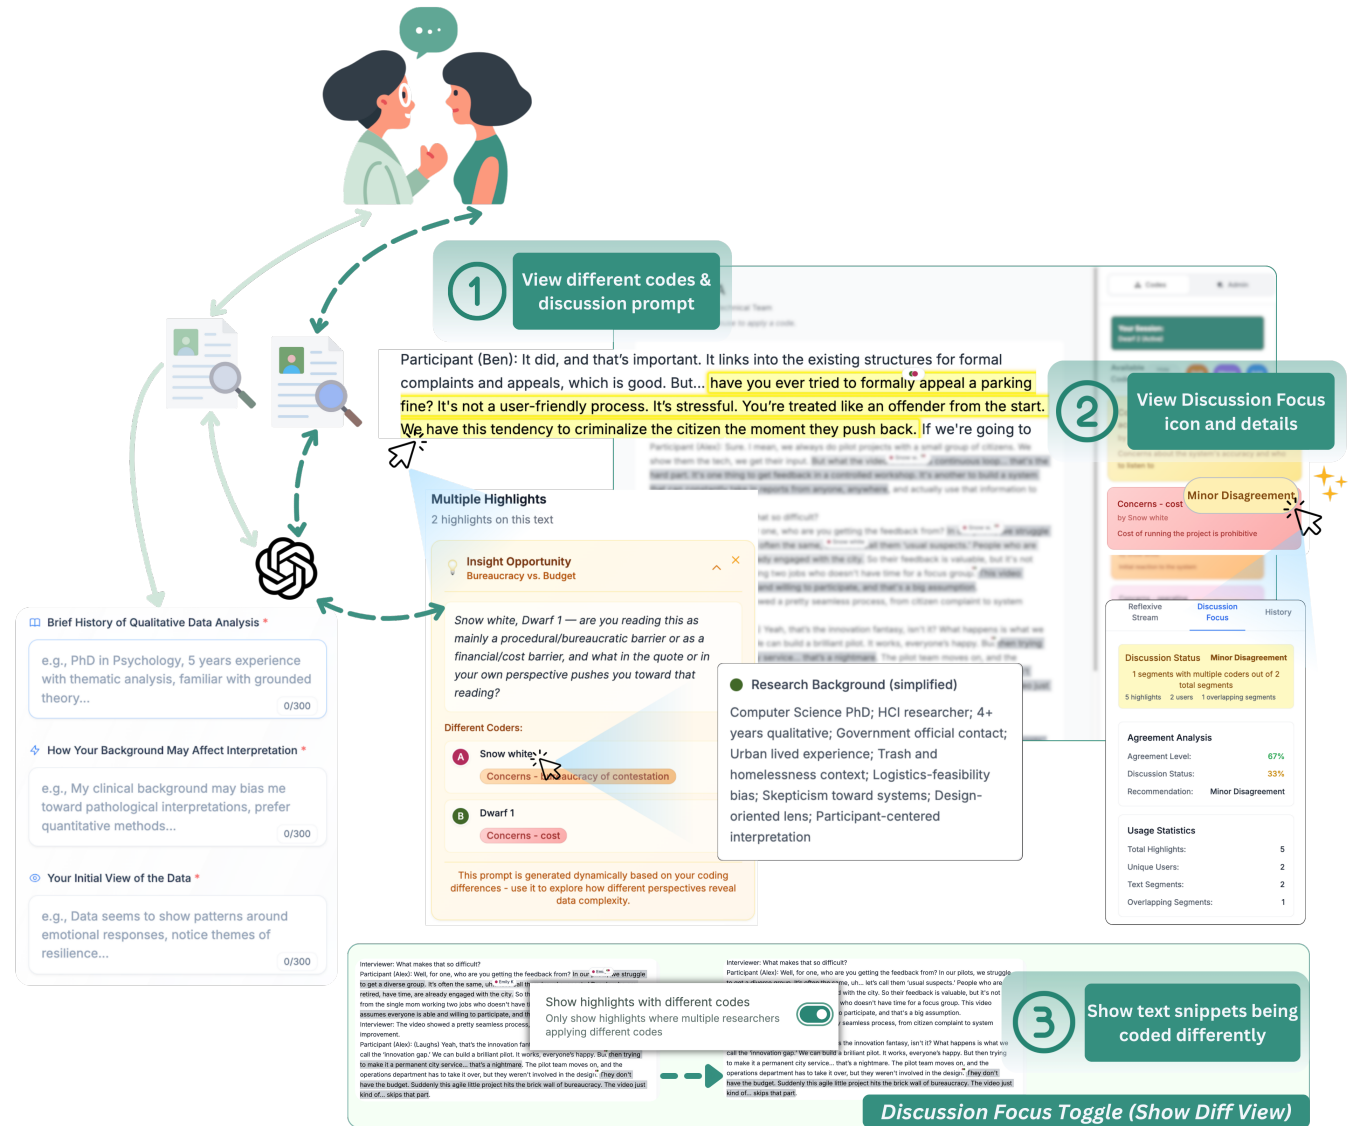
1 View different codes & discussion prompt

Participant (Ben): It did, and that's important. It links into the existing structures for formal complaints and appeals, which is good. But... have you ever tried to formally appeal a parking fine? It's not a user-friendly process. It's stressful. You're treated like an offender from the start. We have this tendency to criminalize the citizen the moment they push back. If we're going to

2 View Discussion Focus icon and details

Concerns - cost
by Snow white
Cost of running the project is prohibitive

Minor Disagreement

Multiple Highlights
2 highlights on this text

Insight Opportunity
Bureaucracy vs. Budget

Snow white, Dwarf 1 — are you reading this as mainly a procedural/bureaucratic barrier or as a financial/cost barrier, and what in the quote or in your own perspective pushes you toward that reading?

Different Coders:
A Snow white
Concerns - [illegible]aucracy of contestation
B Dwarf 1
Concerns - cost

This prompt is generated dynamically based on your coding differences - use it to explore how different perspectives reveal data complexity.

Research Background (simplified)
Computer Science PhD; HCI researcher; 4+ years qualitative; Government official contact; Urban lived experience; Trash and homelessness context; Logistics-feasibility bias; Skepticism toward systems; Design-oriented lens; Participant-centered interpretation

Reflexive Stream | Discussion Focus | History

Discussion Status Minor Disagreement
1 segments with multiple coders out of 2 total segments
5 highlights 2 users 1 overlapping segments

Agreement Analysis
Agreement Level: 67%
Discussion Status: 33%
Recommendation: Minor Disagreement

Usage Statistics
Total Highlights: 5
Unique Users: 2
Text Segments: 2
Overlapping Segments: 1

Brief History of Qualitative Data Analysis *
e.g., PhD in Psychology, 5 years experience with thematic analysis, familiar with grounded theory...
0/300

How Your Background May Affect Interpretation *
e.g., My clinical background may bias me toward pathological interpretations, prefer quantitative methods...
0/300

Your Initial View of the Data *
e.g., Data seems to show patterns around emotional responses, notice themes of resilience...
0/300

Interviewer: What makes that so difficult?
Participant (Alex): Well, for one, who are you getting the feedback from? In our pilots, we struggle to get a diverse group. It's often the same, uh... let's call them 'usual suspects.' People who are retired, have time, are already engaged with the city. So their feedback is valuable, but it's not from the single mom working two jobs who doesn't have time for a focus group. This video assumes everyone is able and willing to participate, and that's a big assumption.
Interviewer: The video showed a pretty seamless process, from citizen complaint to system improvement.
Participant (Alex): (Laughs) Yeah, that's the innovation fantasy, isn't it? What happens is what we call the 'innovation gap.' We can build a brilliant pilot. It works, everyone's happy. But then trying to make it a permanent city service... that's a nightmare. The pilot team moves on, and the operations department has to take it over, but they weren't involved in the design. They don't have the budget. Suddenly this agile little project hits the brick wall of bureaucracy. The video just kind of... skips that part.

Show highlights with different codes
Only show highlights where multiple researchers applying different codes

3 Show text snippets being coded differently

Discussion Focus Toggle (Show Diff View)